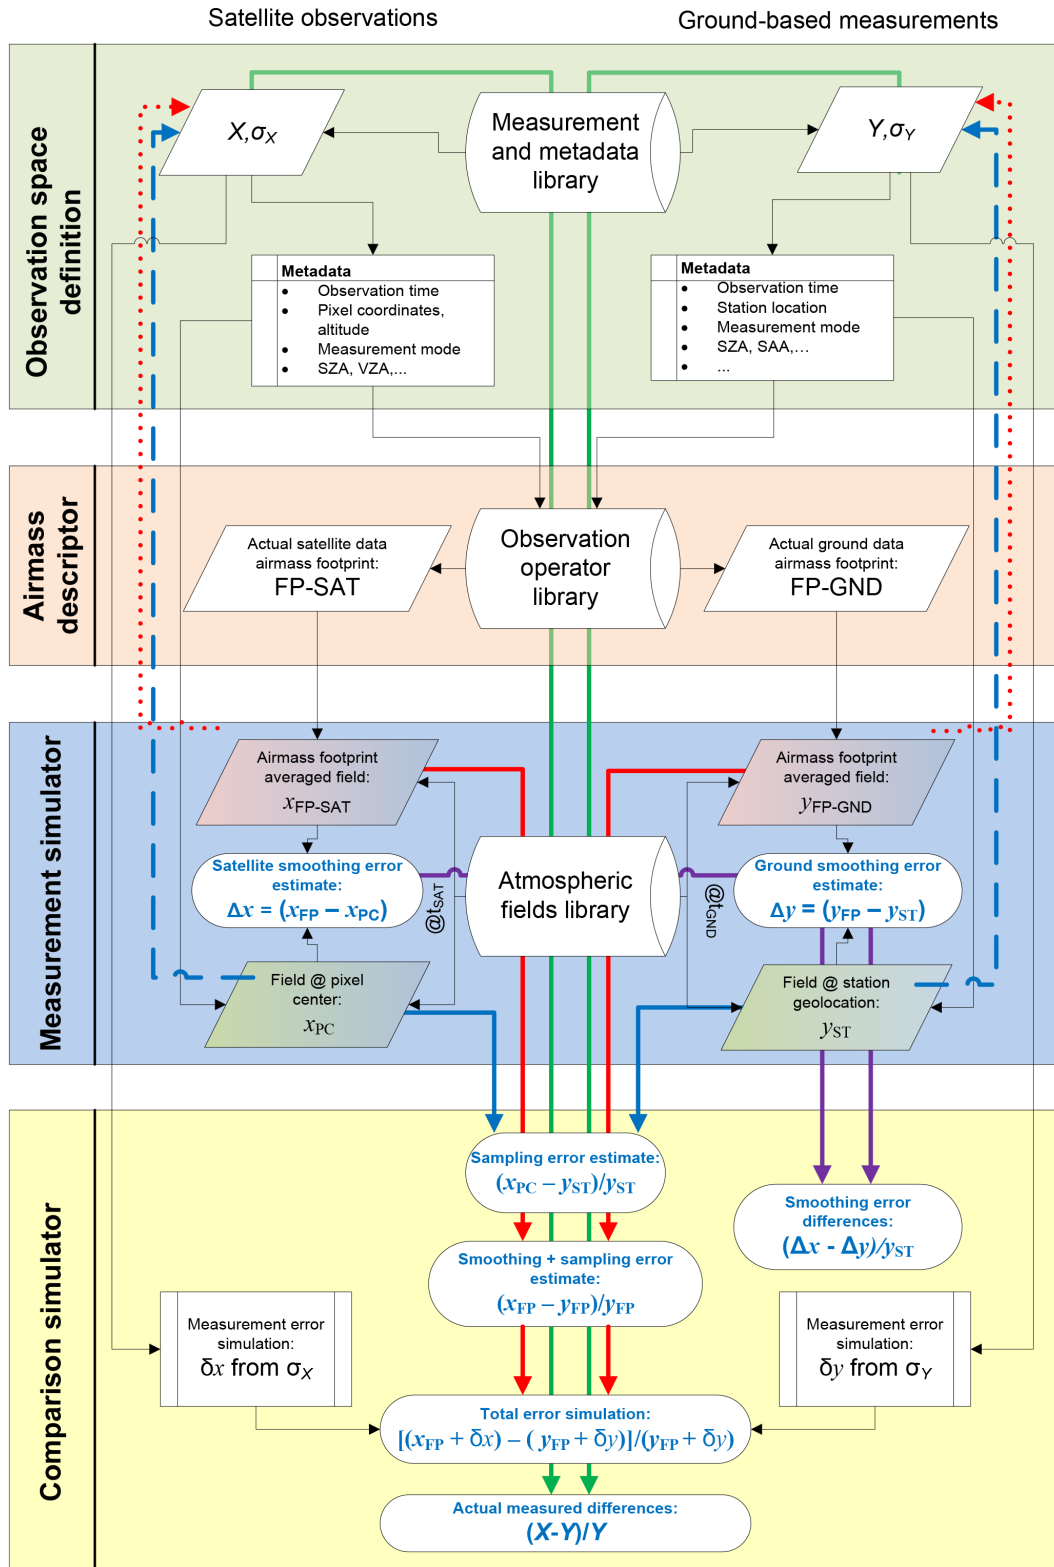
Satellite observations

Ground-based measurements

Observation space definition

$X,\sigma_X$

Measurement and metadata library

$Y,\sigma_Y$

Metadata
- Observation time
- Pixel coordinates, altitude
- Measurement mode
- SZA, VZA,...

Metadata
- Observation time
- Station location
- Measurement mode
- SZA, SAA,…
- ...

Airmass descriptor

Actual satellite data airmass footprint: FP-SAT

Observation operator library

Actual ground data airmass footprint: FP-GND

Measurement simulator

Airmass footprint averaged field: $x_{FP\text{-}SAT}$

Airmass footprint averaged field: $y_{FP\text{-}GND}$

Satellite smoothing error estimate: $\Delta x = (x_{FP} - x_{PC})$

@t$_{SAT}$

Atmospheric fields library

@t$_{GND}$

Ground smoothing error estimate: $\Delta y = (y_{FP} - y_{ST})$

Field @ pixel center: $x_{PC}$

Field @ station geolocation: $y_{ST}$

Comparison simulator

Sampling error estimate: $(x_{PC} - y_{ST})/y_{ST}$

Smoothing error differences: $(\Delta x - \Delta y)/y_{ST}$

Smoothing + sampling error estimate: $(x_{FP} - y_{FP})/y_{FP}$

Measurement error simulation: $\delta x$ from $\sigma_X$

Measurement error simulation: $\delta y$ from $\sigma_Y$

Total error simulation: $[(x_{FP} + \delta x) - (y_{FP} + \delta y)]/(y_{FP} + \delta y)$

Actual measured differences: $(X\text{-}Y)/Y$